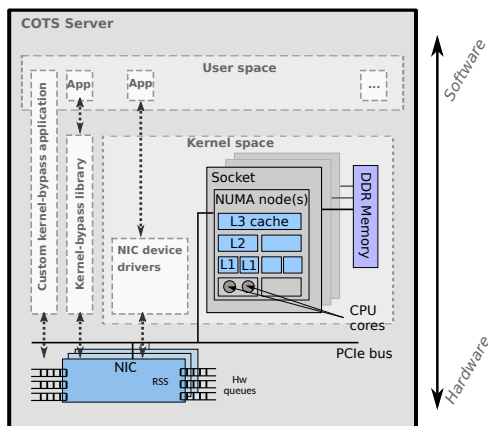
COTS Server

User space

App

App

...

Custom kernel-bypass application

Kernel-bypass library

Kernel space

NIC device drivers

Socket

NUMA node(s)

L3 cache

L2

L1

L1

DDR Memory

CPU cores

PCIe bus

NIC

RSS

Hw queues

Software

Hardware